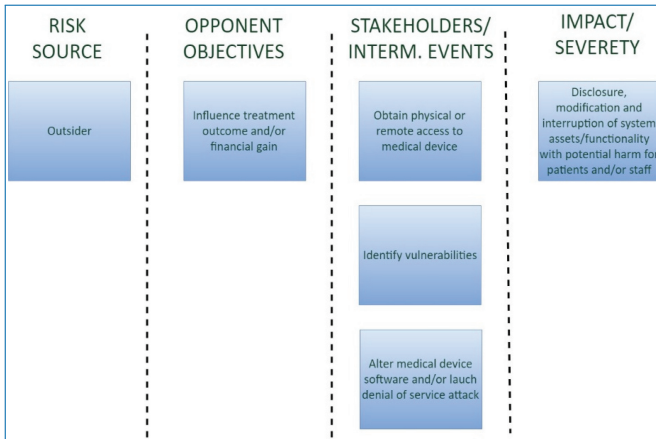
RISK SOURCE

Outsider

OPPONENT OBJECTIVES

Influence treatment outcome and/or financial gain

STAKEHOLDERS/ INTERM. EVENTS

Obtain physical or remote access to medical device

Identify vulnerabilities

Alter medical device software and/or lauch denial of service attack

IMPACT/ SEVERETY

Disclosure, modification and interruption of system assets/functionality with potential harm for patients and/or staff